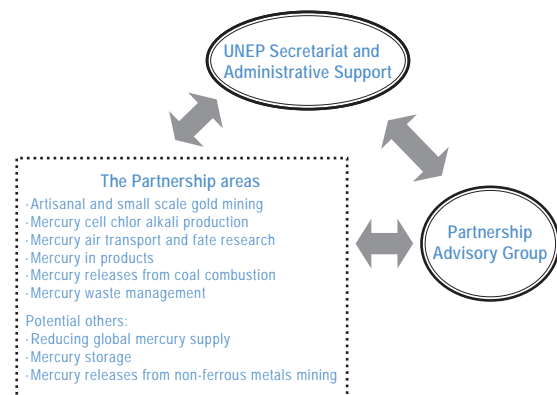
UNEP Secretariat and Administrative Support

The Partnership areas
·Artisanal and small scale gold mining
·Mercury cell chlor alkali production
·Mercury air transport and fate research
·Mercury in products
·Mercury releases from coal combustion
·Mercury waste management

Potential others:
·Reducing global mercury supply
·Mercury storage
·Mercury releases from non-ferrous metals mining

Partnership Advisory Group